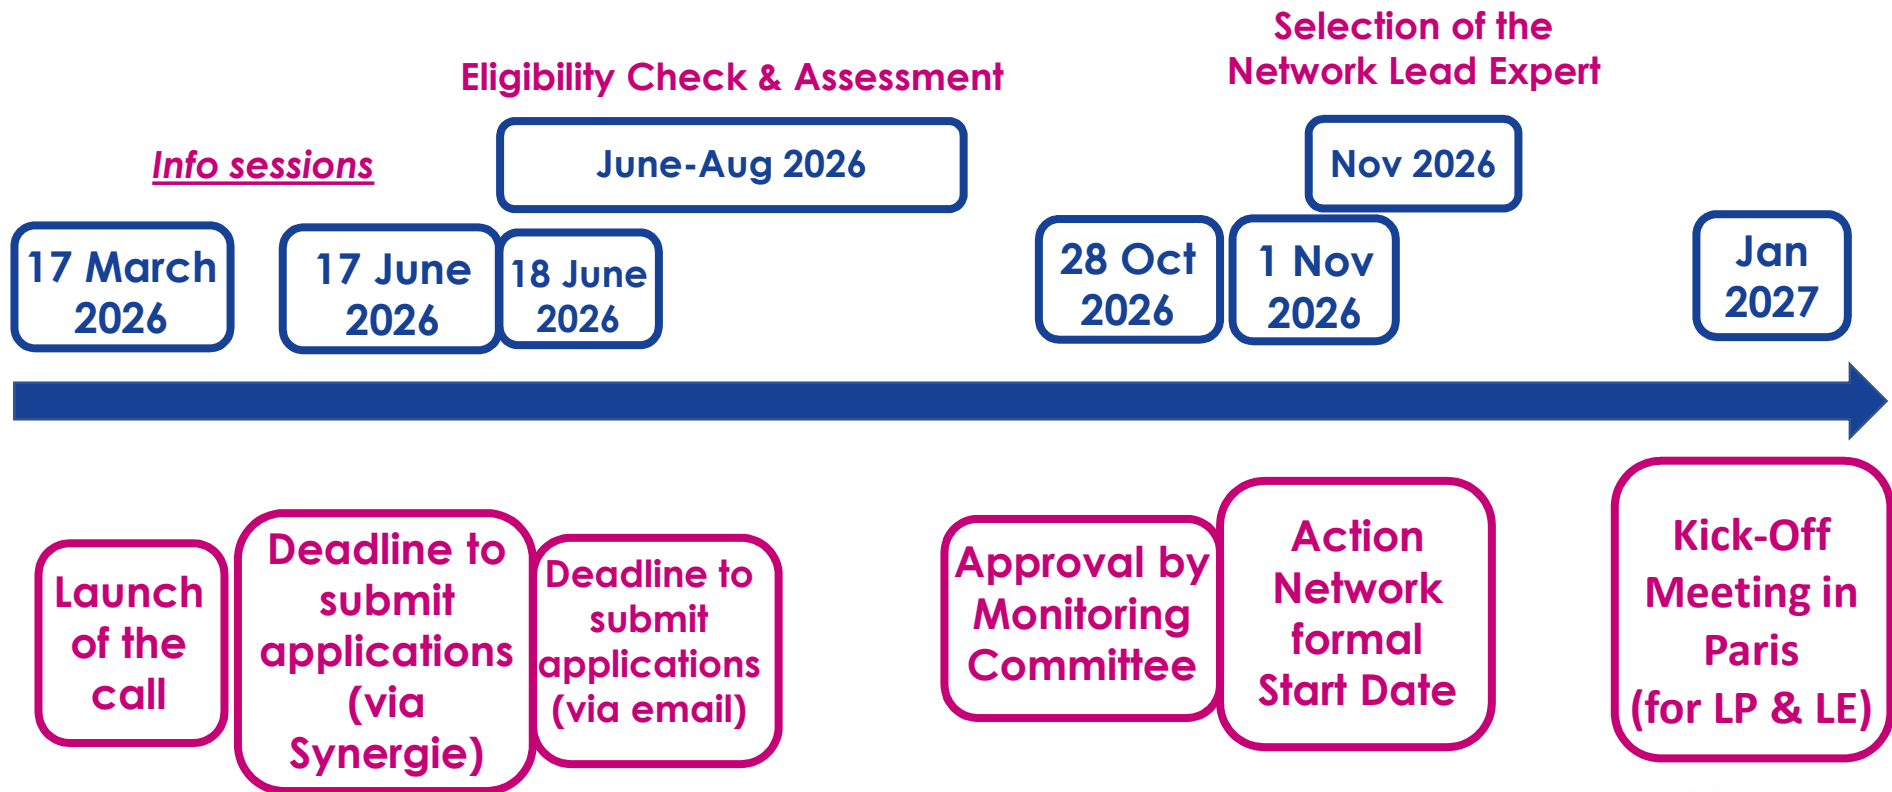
Selection of the Network Lead Expert

Eligibility Check & Assessment

Info sessions

June-Aug 2026

Nov 2026

17 March 2026

17 June 2026

18 June 2026

28 Oct 2026

1 Nov 2026

Jan 2027

Launch of the call

Deadline to submit applications (via Synergie)

Deadline to submit applications (via email)

Approval by Monitoring Committee

Action Network formal Start Date

Kick-Off Meeting in Paris (for LP & LE)